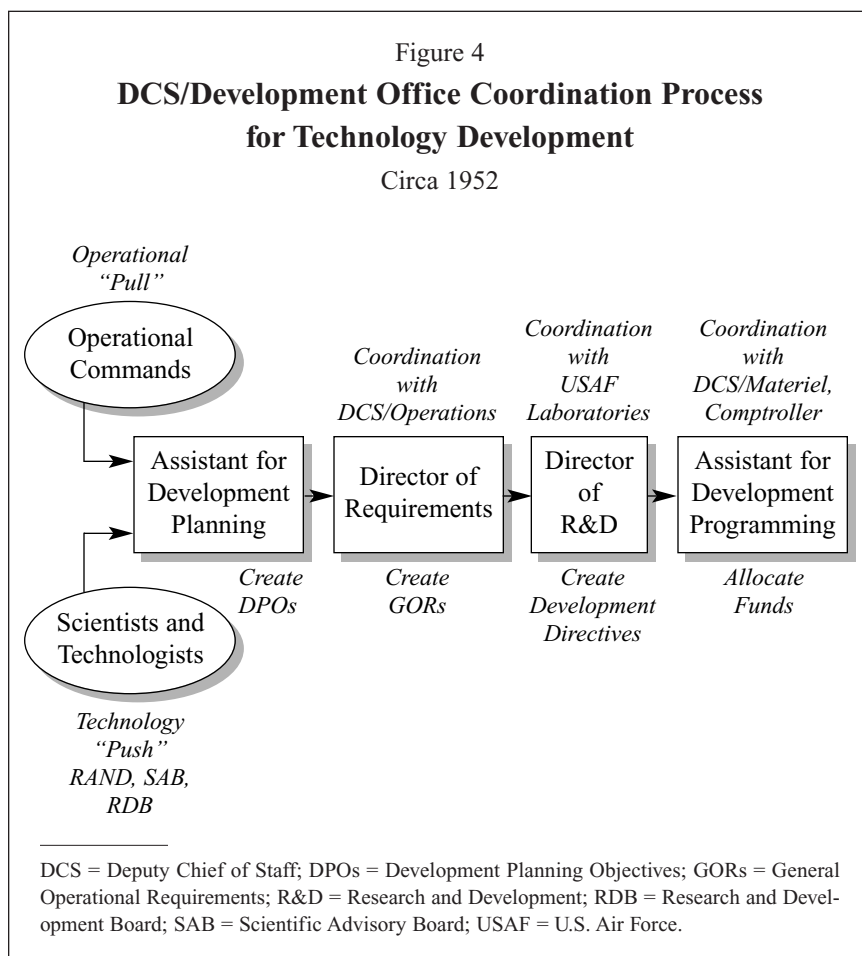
Figure 4

**DCS/Development Office Coordination Process for Technology Development**

Circa 1952

*Operational "Pull"*

Operational Commands

Assistant for Development Planning

*Create DPOs*

Scientists and Technologists

*Technology "Push" RAND, SAB, RDB*

*Coordination with DCS/Operations*

Director of Requirements

*Create GORs*

*Coordination with USAF Laboratories*

Director of R&D

*Create Development Directives*

*Coordination with DCS/Materiel, Comptroller*

Assistant for Development Programming

*Allocate Funds*

DCS = Deputy Chief of Staff; DPOs = Development Planning Objectives; GORs = General Operational Requirements; R&D = Research and Development; RDB = Research and Development Board; SAB = Scientific Advisory Board; USAF = U.S. Air Force.